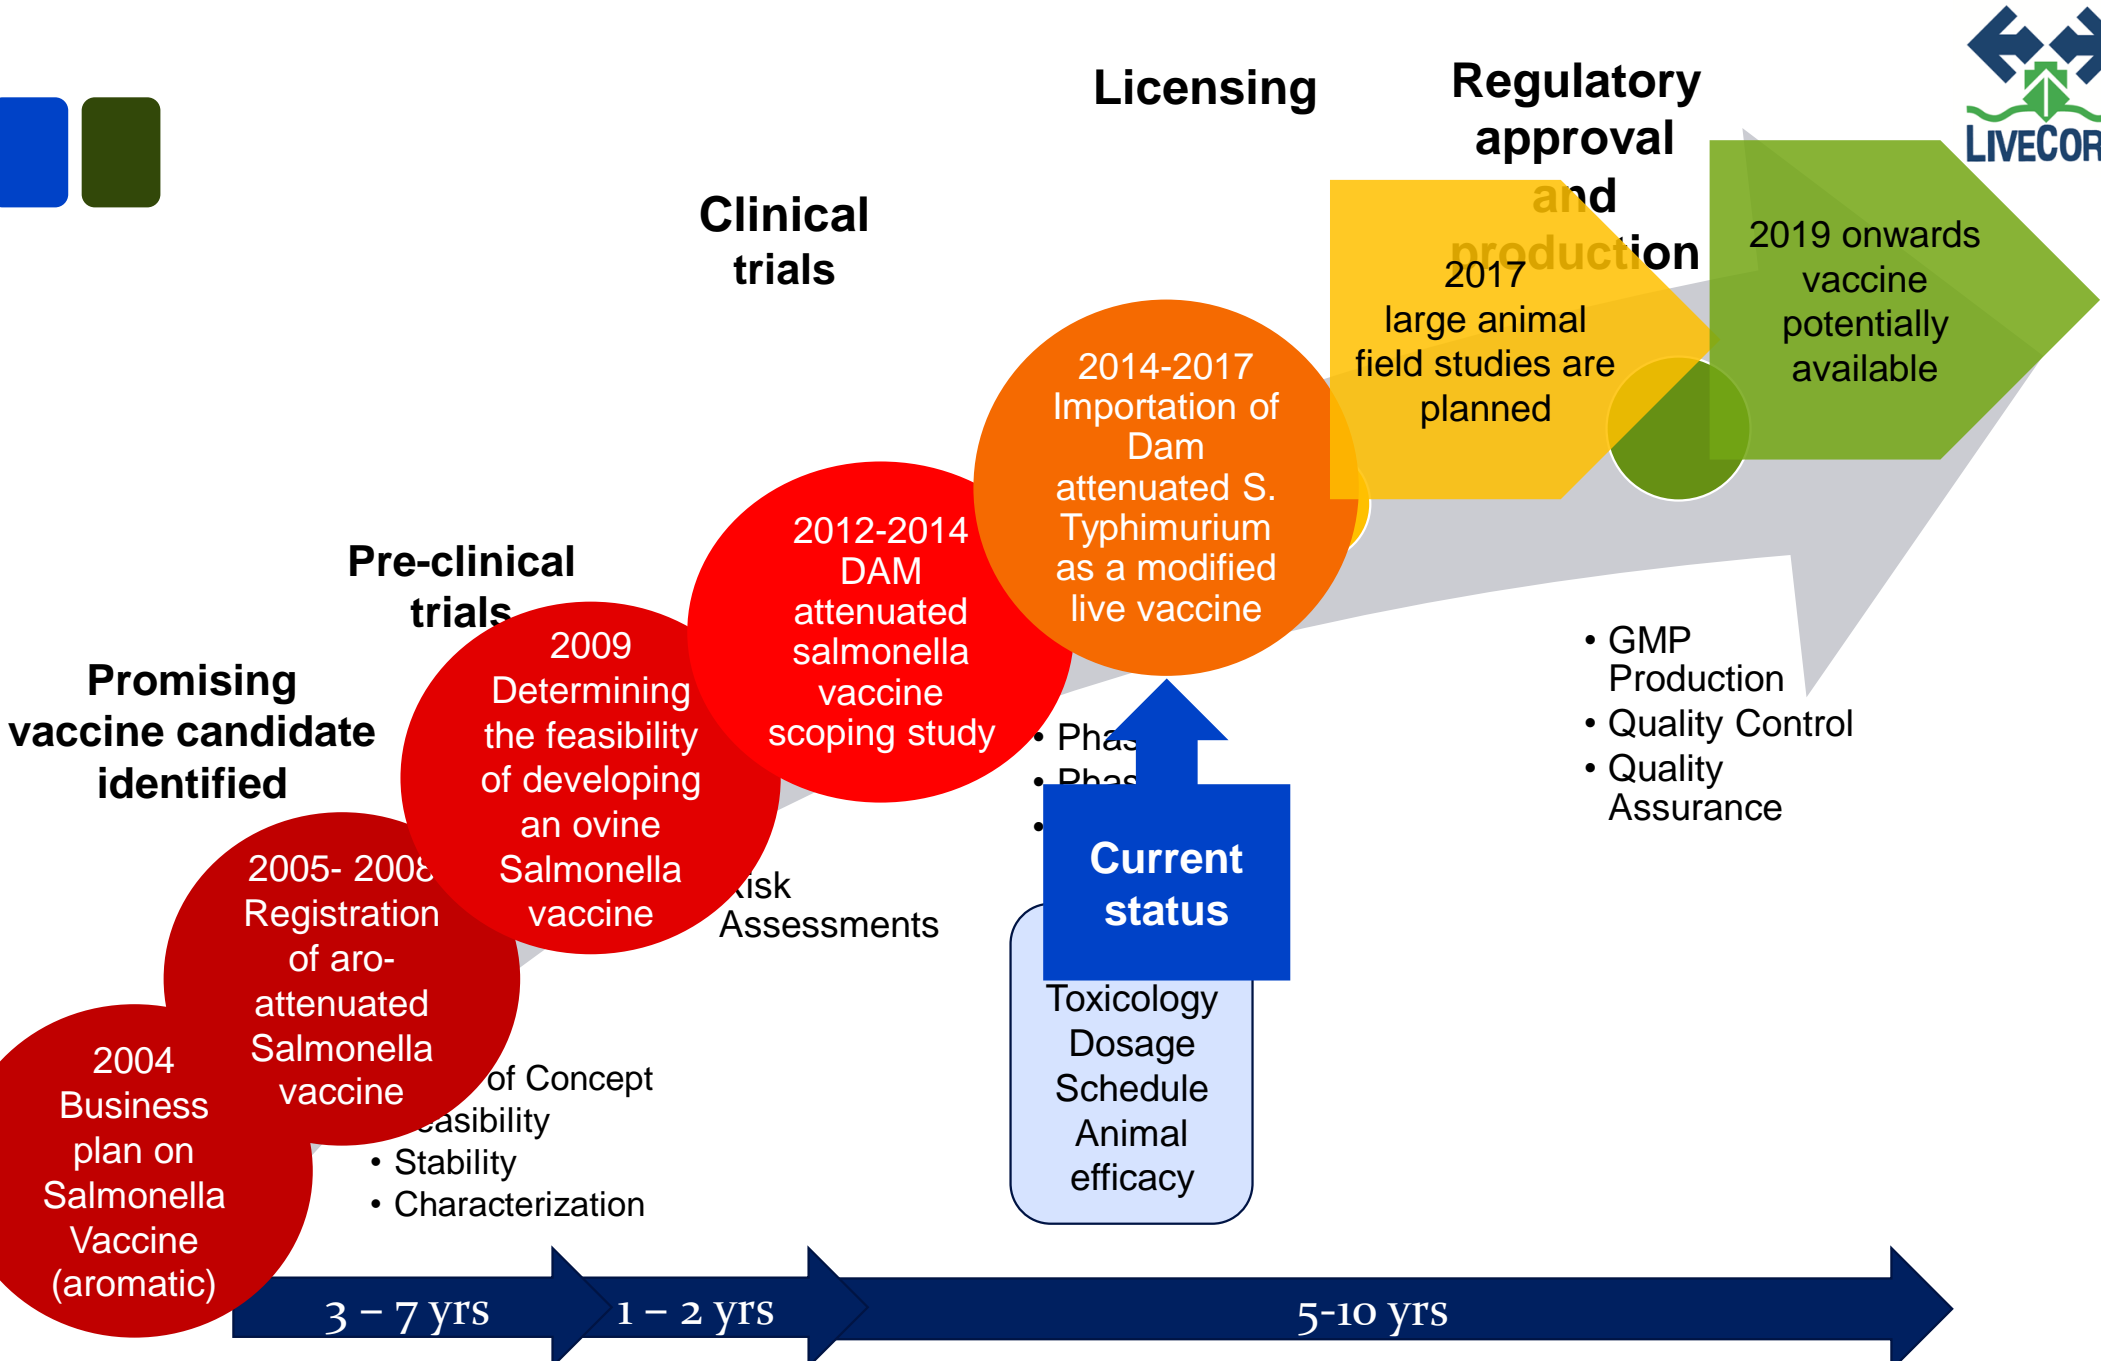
LIVECOR

Licensing

Regulatory approval and production

Clinical trials

Pre-clinical trials

Promising vaccine candidate identified

2019 onwards vaccine potentially available

2017 large animal field studies are planned

2014-2017 Importation of Dam attenuated S. Typhimurium as a modified live vaccine

2012-2014 DAM attenuated salmonella vaccine scoping study

2009 Determining the feasibility of developing an ovine Salmonella vaccine

2005- 2008 Registration of aro-attenuated Salmonella vaccine

2004 Business plan on Salmonella Vaccine (aromatic)

• GMP Production
• Quality Control
• Quality Assurance

• Pha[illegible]
• Phas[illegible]
• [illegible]

Current status

Toxicology Dosage Schedule Animal efficacy

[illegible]isk Assessments

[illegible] of Concept
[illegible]easibility
• Stability
• Characterization

3 – 7 yrs
1 – 2 yrs
5-10 yrs